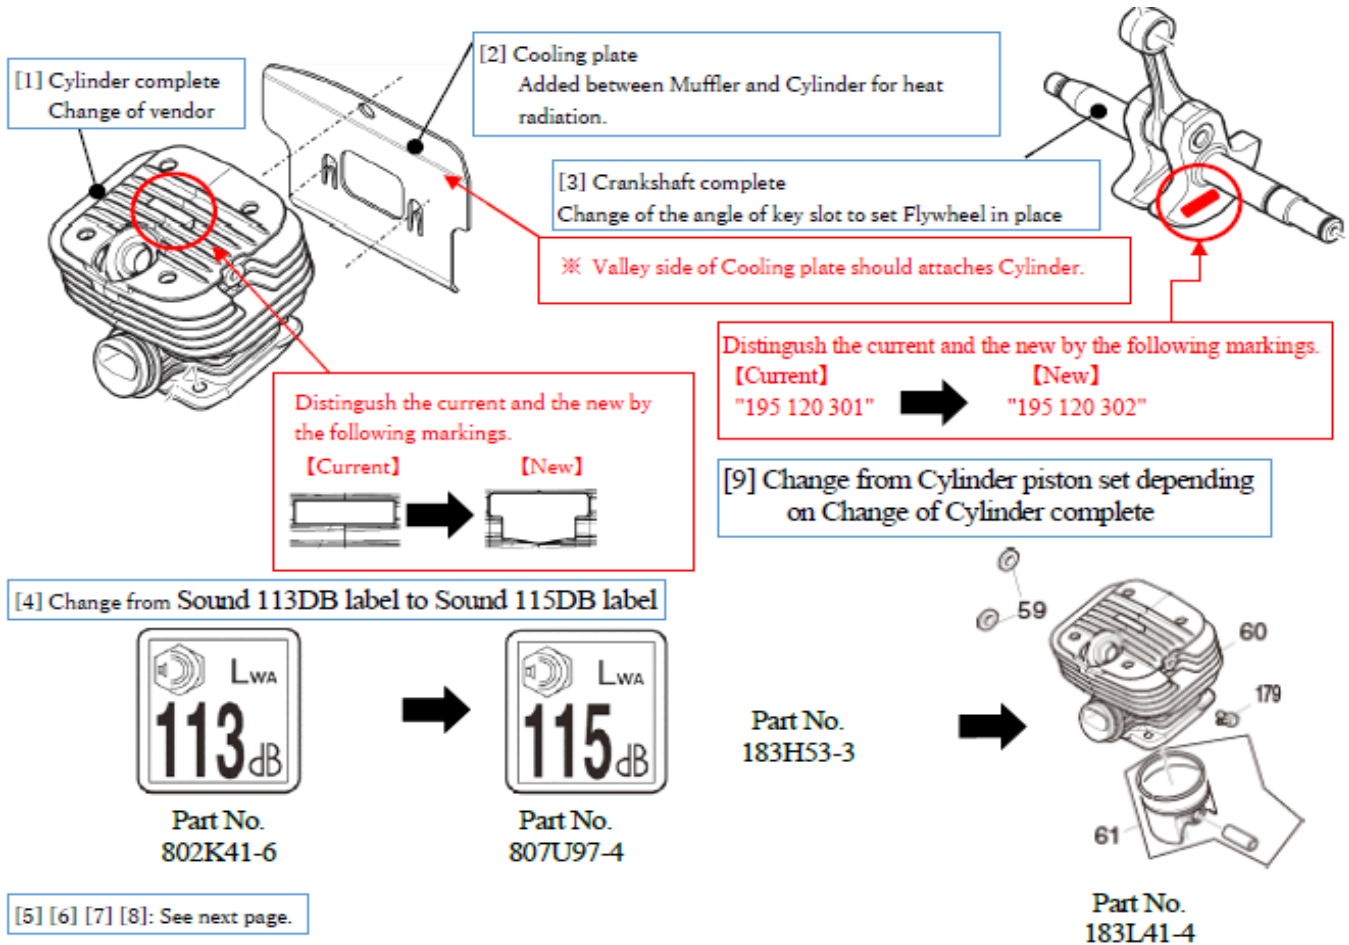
[1] Cylinder complete
Change of vendor

[2] Cooling plate
Added between Muffler and Cylinder for heat radiation.

[3] Crankshaft complete
Change of the angle of key slot to set Flywheel in place

※ Valley side of Cooling plate should attaches Cylinder.

Distingush the current and the new by the following markings.
【Current】 "195 120 301" 【New】 "195 120 302"

Distingush the current and the new by the following markings.
【Current】 【New】

[9] Change from Cylinder piston set depending on Change of Cylinder complete

[4] Change from Sound 113DB label to Sound 115DB label

$L_{WA}$ 113dB
Part No. 802K41-6

$L_{WA}$ 115dB
Part No. 807U97-4

Part No. 183H53-3

59 60 179 61

Part No. 183L41-4

[5] [6] [7] [8]: See next page.